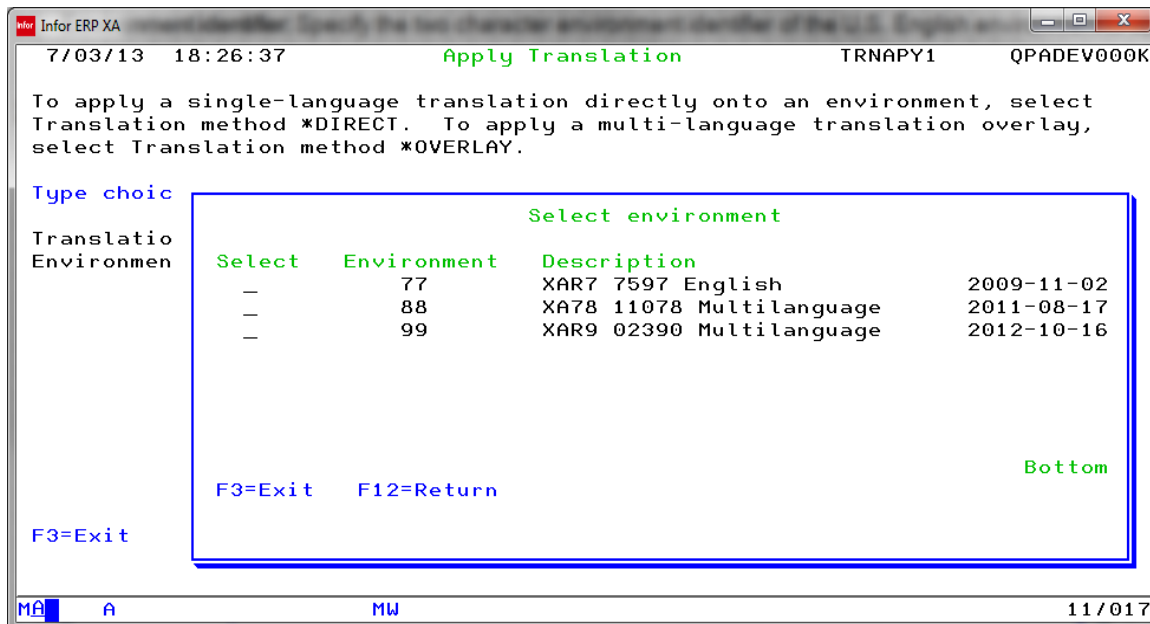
Infor ERP XA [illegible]

7/03/13 18:26:37 Apply Translation TRNAPY1 QPADEV000K

To apply a single-language translation directly onto an environment, select Translation method *DIRECT. To apply a multi-language translation overlay, select Translation method *OVERLAY.

Type choic

Translatio
Environmen

Select environment

| Select | Environment | Description | |
|---|---|---|---|
| _ | 77 | XAR7 7597 English | 2009-11-02 |
| _ | 88 | XA78 11078 Multilanguage | 2011-08-17 |
| _ | 99 | XAR9 02390 Multilanguage | 2012-10-16 |

Bottom

F3=Exit F12=Return

F3=Exit

MA A MW 11/017